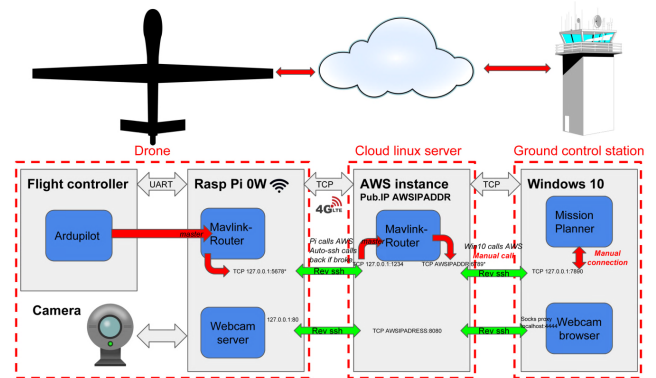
Drone

Cloud linux server

Ground control station

Flight controller

UART

Rasp Pi 0W

TCP

4G LTE

AWS instance
Pub.IP AWSIPADDR

TCP

Windows 10

Ardupilot

Mavlink-Router

Pi calls AWS Auto-ssh calls back if broke

Mavlink-Router

Win10 calls AWS
Manual call

Mission Planner

Manual connection

TCP 127.0.0.1:5678*

TCP 127.0.0.1:1234

TCP AWSIPADDR:6789*

TCP 127.0.0.1:7890

Rev ssh

Rev ssh

Camera

Webcam server

127.0.0.1:80

Rev ssh

TCP AWSIPADRESS:8080

Rev ssh

Socks proxy localhost:4444

Webcam browser